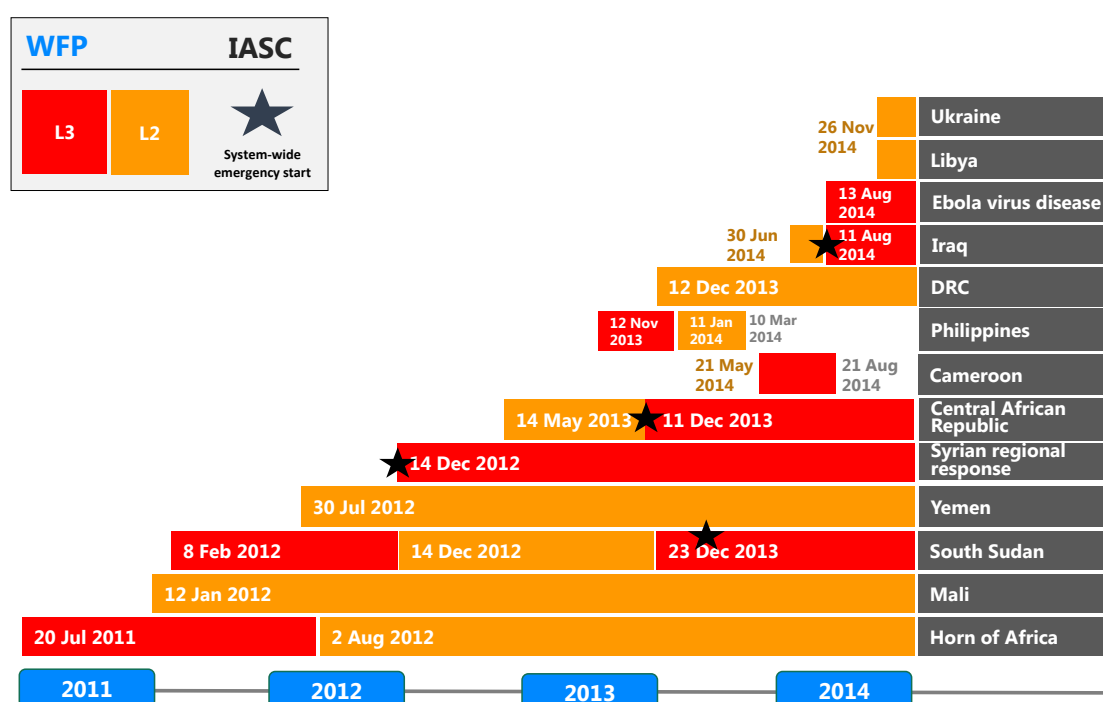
WFP IASC

L3 L2 System-wide emergency start

26 Nov 2014 Ukraine

Libya

13 Aug 2014 Ebola virus disease

30 Jun 2014 11 Aug 2014 Iraq

12 Dec 2013 DRC

12 Nov 2013 11 Jan 2014 10 Mar 2014 Philippines

21 May 2014 21 Aug 2014 Cameroon

14 May 2013 11 Dec 2013 Central African Republic

14 Dec 2012 Syrian regional response

30 Jul 2012 Yemen

8 Feb 2012 14 Dec 2012 23 Dec 2013 South Sudan

12 Jan 2012 Mali

20 Jul 2011 2 Aug 2012 Horn of Africa

2011 2012 2013 2014